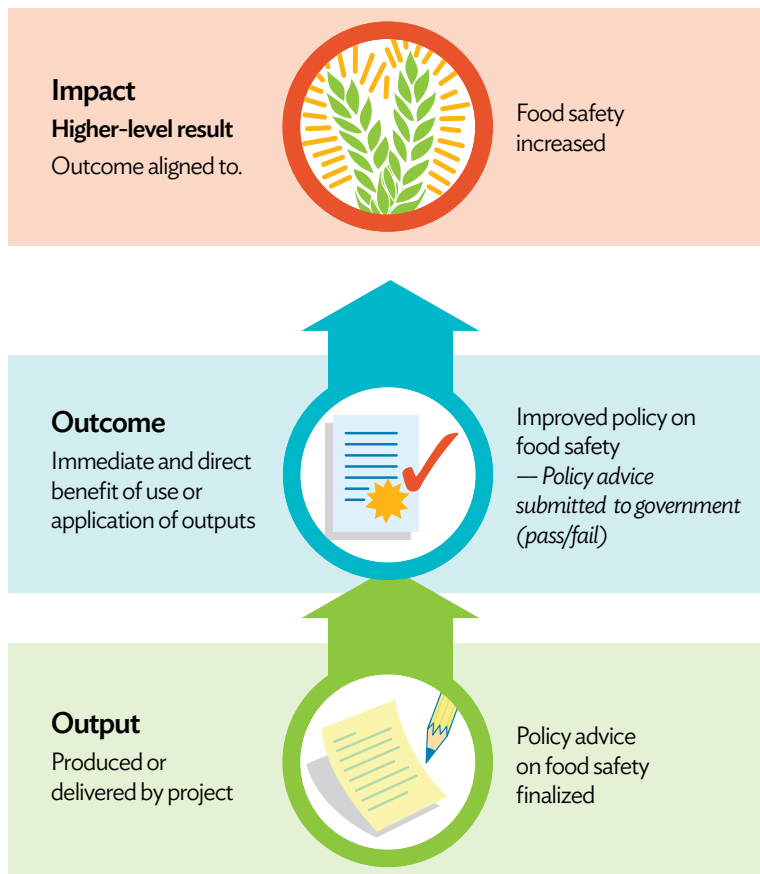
Impact
Higher-level result
Outcome aligned to.

Food safety increased

Outcome
Immediate and direct benefit of use or application of outputs

Improved policy on food safety
— Policy advice submitted to government (pass/fail)

Output
Produced or delivered by project

Policy advice on food safety finalized